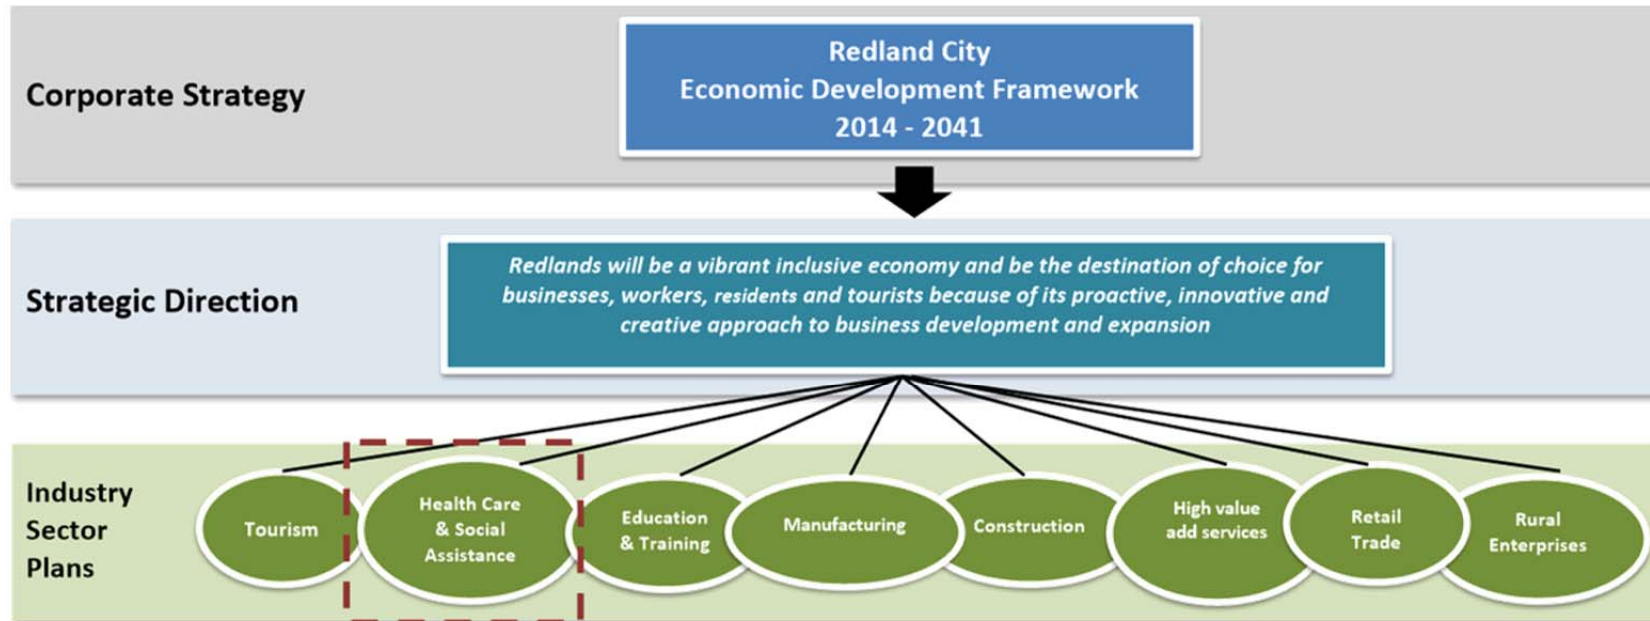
Corporate Strategy

Redland City
Economic Development Framework
2014 - 2041

Strategic Direction

Redlands will be a vibrant inclusive economy and be the destination of choice for businesses, workers, residents and tourists because of its proactive, innovative and creative approach to business development and expansion

Industry Sector Plans

Tourism

Health Care & Social Assistance

Education & Training

Manufacturing

Construction

High value add services

Retail Trade

Rural Enterprises